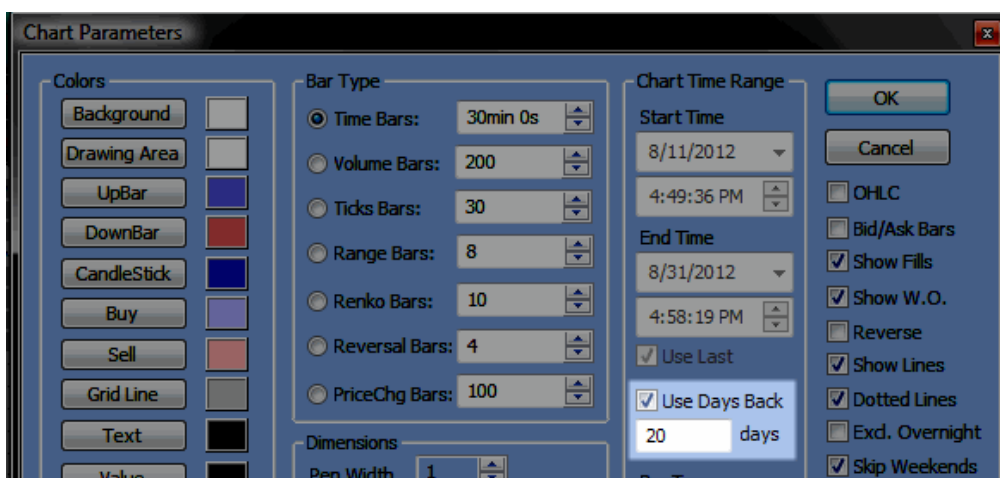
Chart Parameters

Colors
Background
Drawing Area
UpBar
DownBar
CandleStick
Buy
Sell
Grid Line
Text
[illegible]

Bar Type
Time Bars: 30min 0s
Volume Bars: 200
Ticks Bars: 30
Range Bars: 8
Renko Bars: 10
Reversal Bars: 4
PriceChg Bars: 100

Dimensions
Pen Width 1

Chart Time Range
Start Time
8/11/2012
4:49:36 PM
End Time
8/31/2012
4:58:19 PM
Use Last
Use Days Back
20 days

OK
Cancel
OHLC
Bid/Ask Bars
Show Fills
Show W.O.
Reverse
Show Lines
Dotted Lines
Excl. Overnight
Skip Weekends